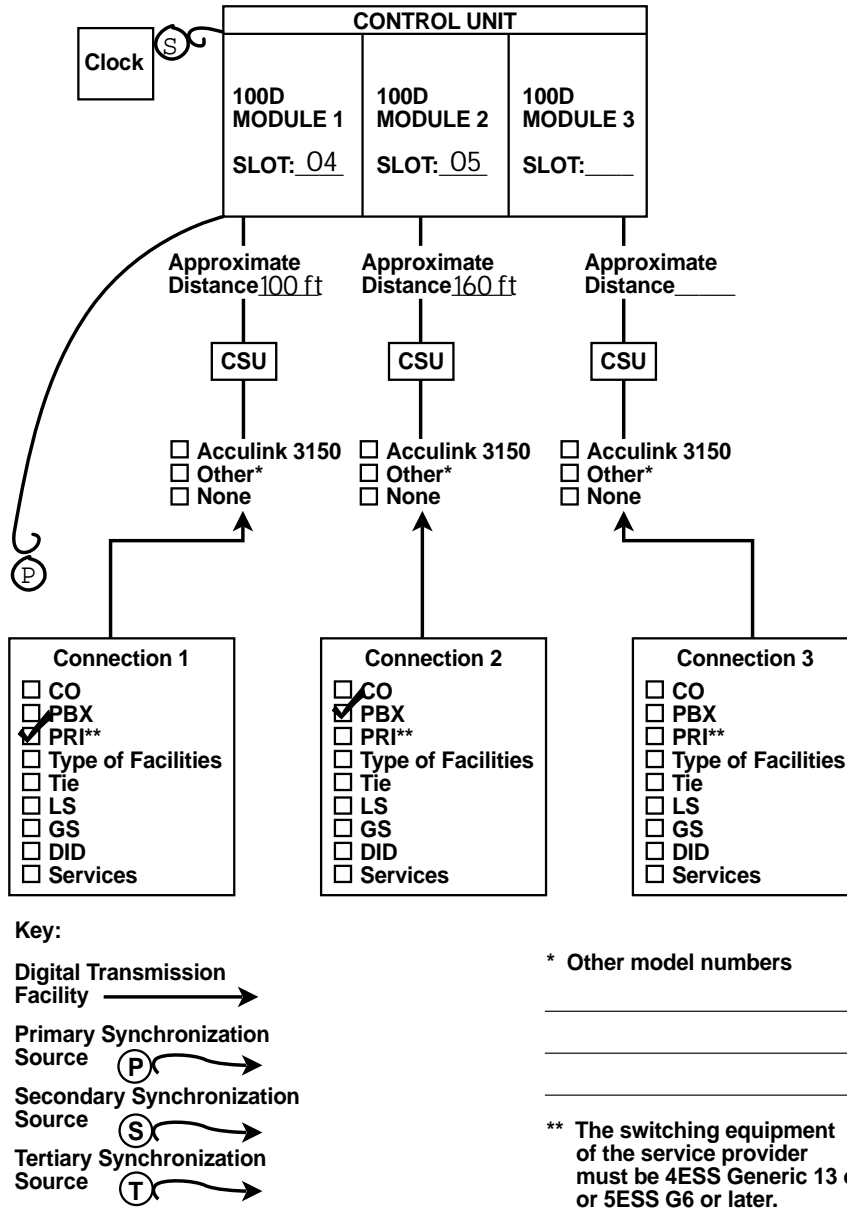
CONTROL UNIT

Clock

S

100D MODULE 1

SLOT: 04

100D MODULE 2

SLOT: 05

100D MODULE 3

SLOT:____

Approximate Distance 100 ft

Approximate Distance 160 ft

Approximate Distance_____

CSU

CSU

CSU

☐ Acculink 3150
☐ Other*
☐ None

☐ Acculink 3150
☐ Other*
☐ None

☐ Acculink 3150
☐ Other*
☐ None

P

Connection 1
☐ CO
☐ PBX
☑ PRI**
☐ Type of Facilities
☐ Tie
☐ LS
☐ GS
☐ DID
☐ Services

Connection 2
☐ CO
☑ PBX
☐ PRI**
☐ Type of Facilities
☐ Tie
☐ LS
☐ GS
☐ DID
☐ Services

Connection 3
☐ CO
☐ PBX
☐ PRI**
☐ Type of Facilities
☐ Tie
☐ LS
☐ GS
☐ DID
☐ Services

Key:

Digital Transmission Facility

Primary Synchronization Source P

Secondary Synchronization Source S

Tertiary Synchronization Source T

* Other model numbers

** The switching equipment of the service provider must be 4ESS Generic 13 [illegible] or 5ESS G6 or later.